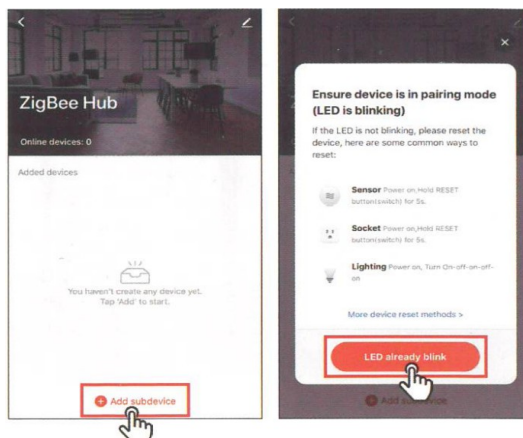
ZigBee Hub

Online devices: 0

Added devices

You haven't create any device yet. Tap 'Add' to start.

Add subdevice

Ensure device is in pairing mode (LED is blinking)

If the LED is not blinking, please reset the device, here are some common ways to reset:

Sensor Power on,Hold RESET button(switch) for 5s.

Socket Power on,Hold RESET button(switch) for 5s.

Lighting Power on, Turn On-off-on-off-on

More device reset methods >

LED already blink

Add subdevice